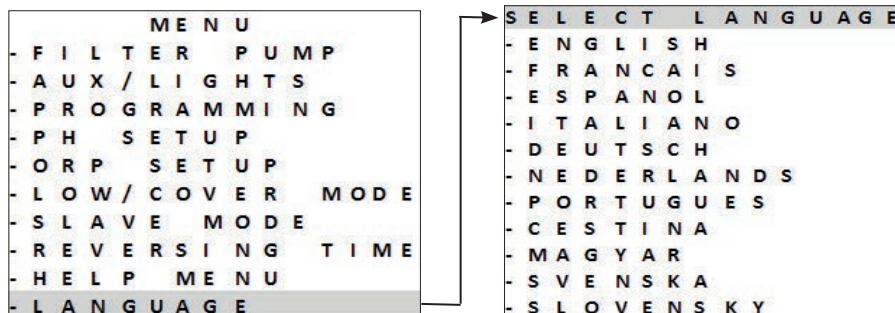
MENU
- FILTER PUMP
- AUX/LIGHTS
- PROGRAMMING
- PH SETUP
- ORP SETUP
- LOW/COVER MODE
- SLAVE MODE
- REVERSING TIME
- HELP MENU
- LANGUAGE

SELECT LANGUAGE
- ENGLISH
- FRANCAIS
- ESPANOL
- ITALIANO
- DEUTSCH
- NEDERLANDS
- PORTUGUES
- CESTINA
- MAGYAR
- SVENSKA
- SLOVENSKY